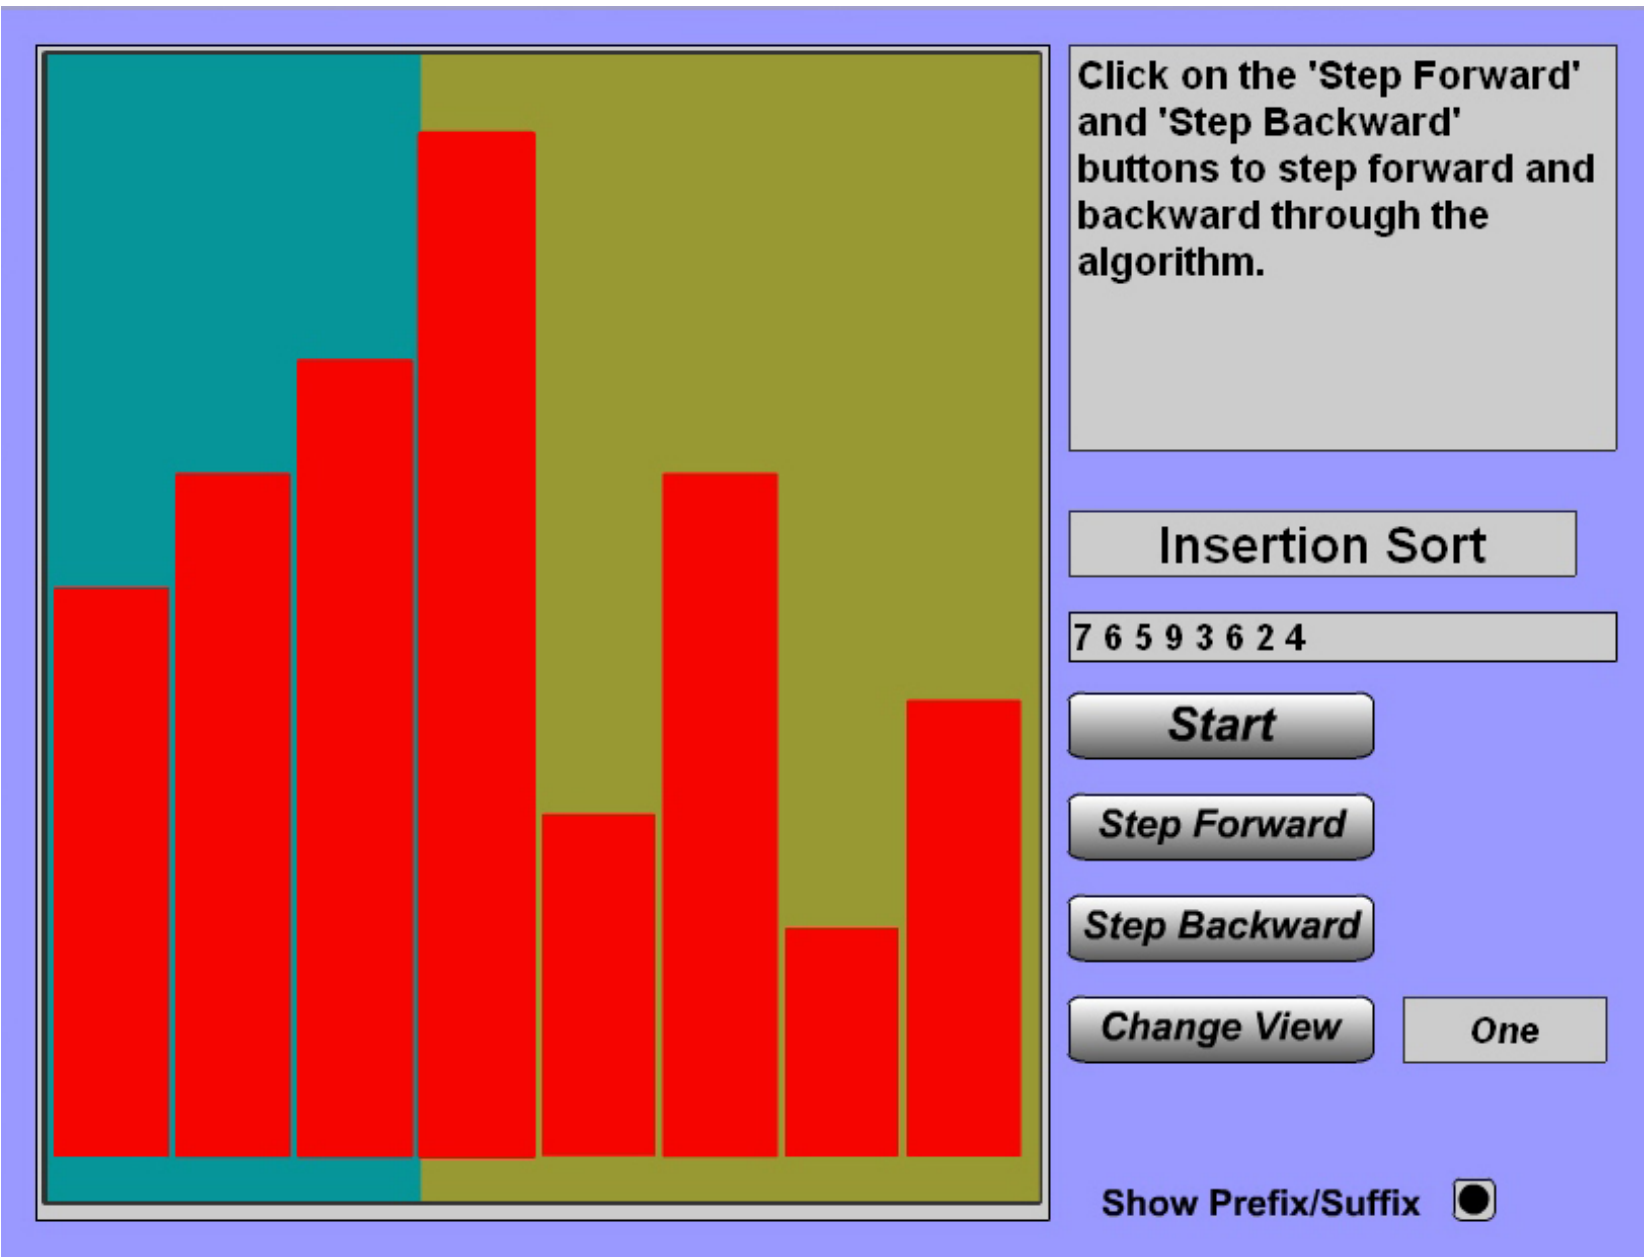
Click on the 'Step Forward' and 'Step Backward' buttons to step forward and backward through the algorithm.

Insertion Sort

7 6 5 9 3 6 2 4

Start

Step Forward

Step Backward

Change View

One

Show Prefix/Suffix